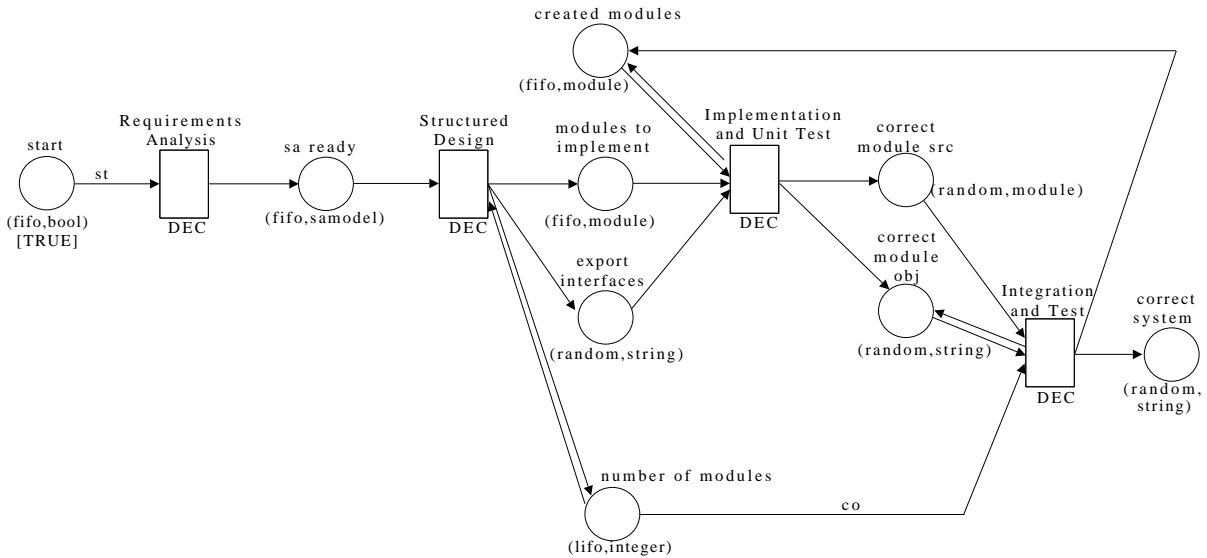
created modules

(fifo,module)

start

(fifo,bool)
[TRUE]

st

Requirements Analysis

DEC

sa ready

(fifo,samodel)

Structured Design

DEC

modules to implement

(fifo,module)

export interfaces

(random,string)

Implementation and Unit Test

DEC

correct module src

(random,module)

correct module obj

(random,string)

Integration and Test

DEC

correct system

(random, string)

number of modules

(lifo,integer)

co